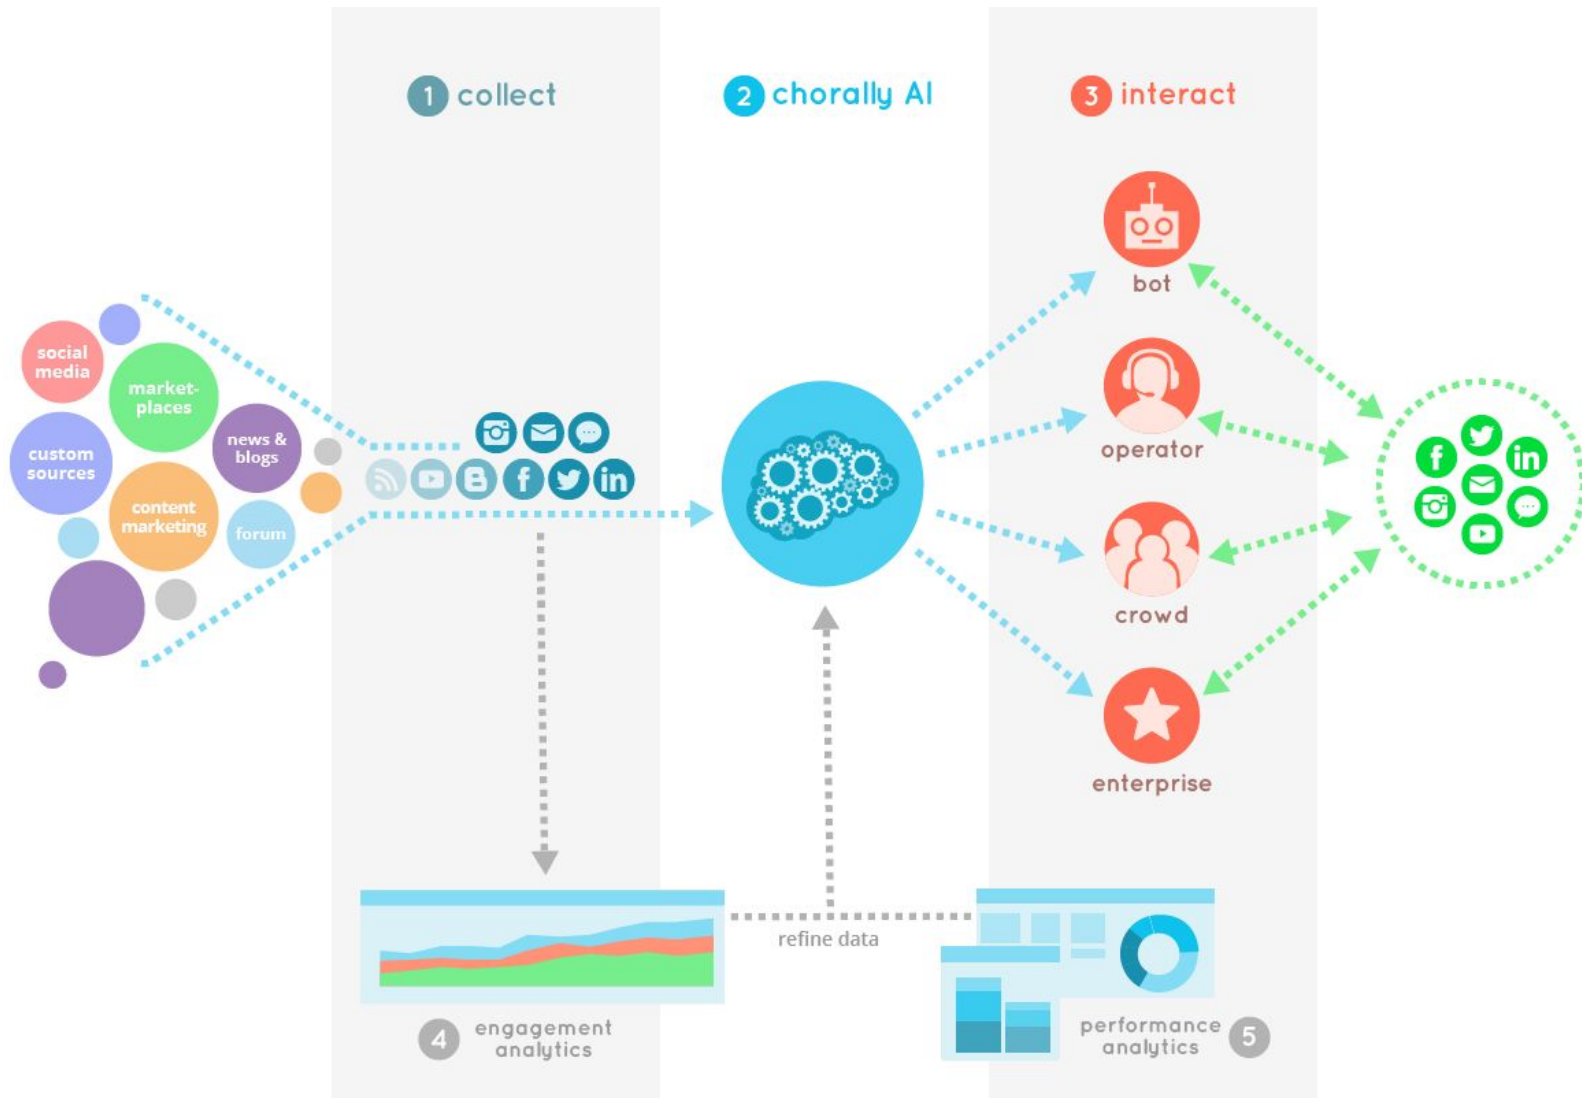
1 collect

2 chorally AI

3 interact

social media

market-places

custom sources

news & blogs

content marketing

forum

bot

operator

crowd

enterprise

refine data

4 engagement analytics

performance analytics 5